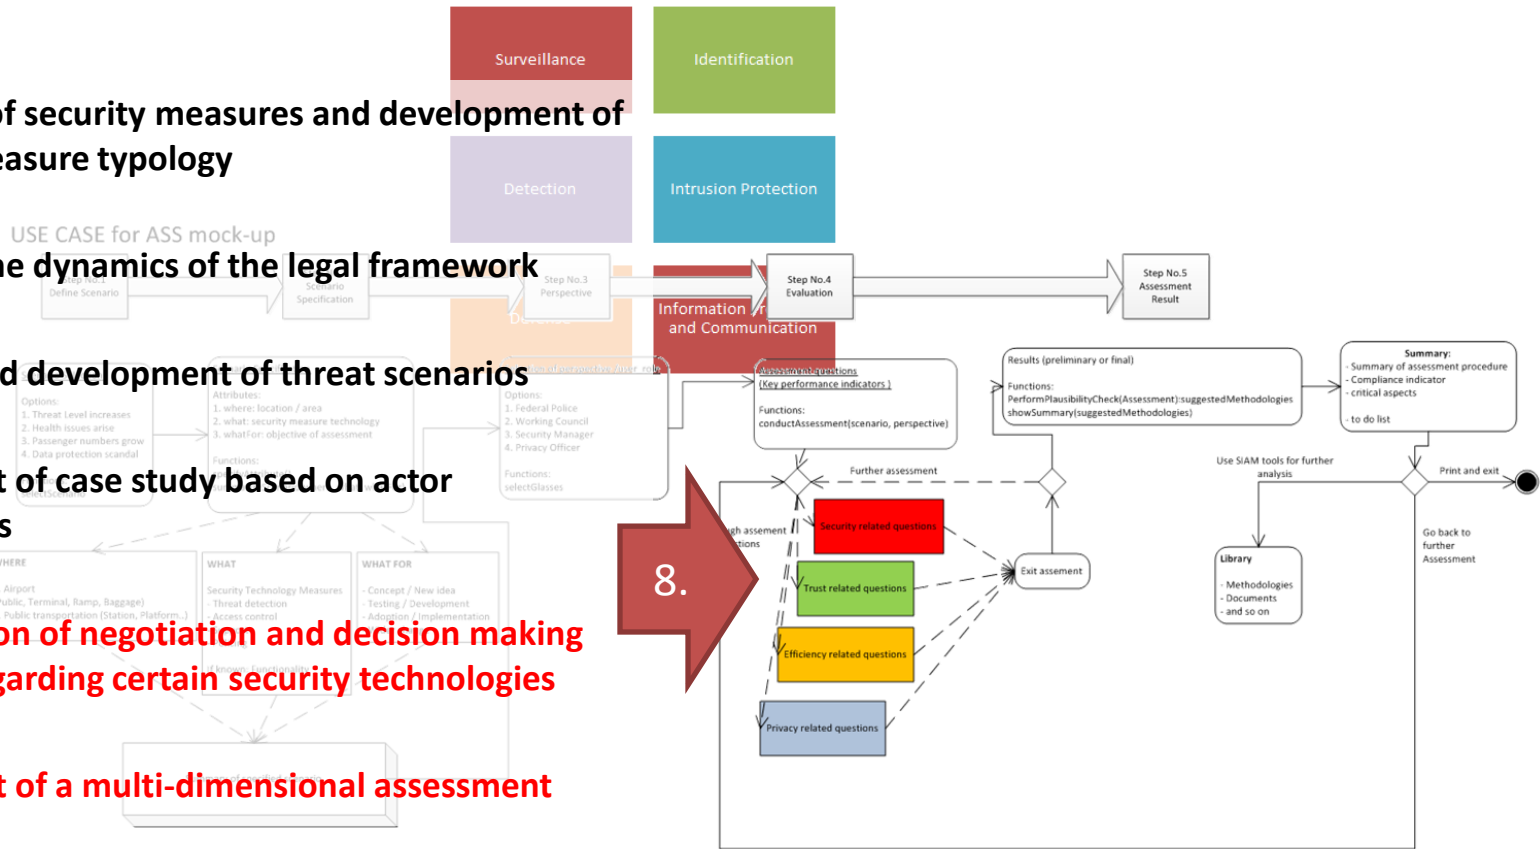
Surveillance

Identification

of security measures and development of easure typology

Detection

Intrusion Protection

USE CASE for ASS mock-up

he dynamics of the legal framework

Step No.1 Define Scenario

Scenario Specification

Step No.3 Perspective

Information and Communication

Step No.4 Evaluation

Step No.5 Assessment Result

d development of threat scenarios

Options:
1. Threat Level increases
2. Health issues arise
3. Passenger numbers grow
4. Data protection scandal

Attributes:
1. where: location / area
2. what: security measure technology
3. whatFor: objective of assessment

Functions:

Options:
1. Federal Police
2. Working Council
3. Security Manager
4. Privacy Officer

Functions:
selectGlasses

Assessment questions
(Key performance indicators)

Functions:
conductAssessment(scenario, perspective)

Results (preliminary or final)

Functions:
PerformPlausibilityCheck(Assessment):suggestedMethodologies
showSummary(suggestedMethodologies)

Summary:
- Summary of assessment procedure
- Compliance indicator
- critical aspects

- to do list

t of case study based on actor
s

Further assessment

Use SIAM tools for further analysis

Print and exit

gh assement
tions

Security related questions

Trust related questions

Efficiency related questions

Privacy related questions

Exit assement

Library

- Methodologies
- Documents
- and so on

Go back to further Assessment

WHERE
Airport
Public, Terminal, Ramp, Baggage)
Public transportation (Station, Platform...)

WHAT
Security Technology Measures
- Threat detection
- Access control

WHAT FOR
- Concept / New idea
- Testing / Development
- Adoption / Implementation

8.

on of negotiation and decision making
garding certain security technologies

t of a multi-dimensional assessment